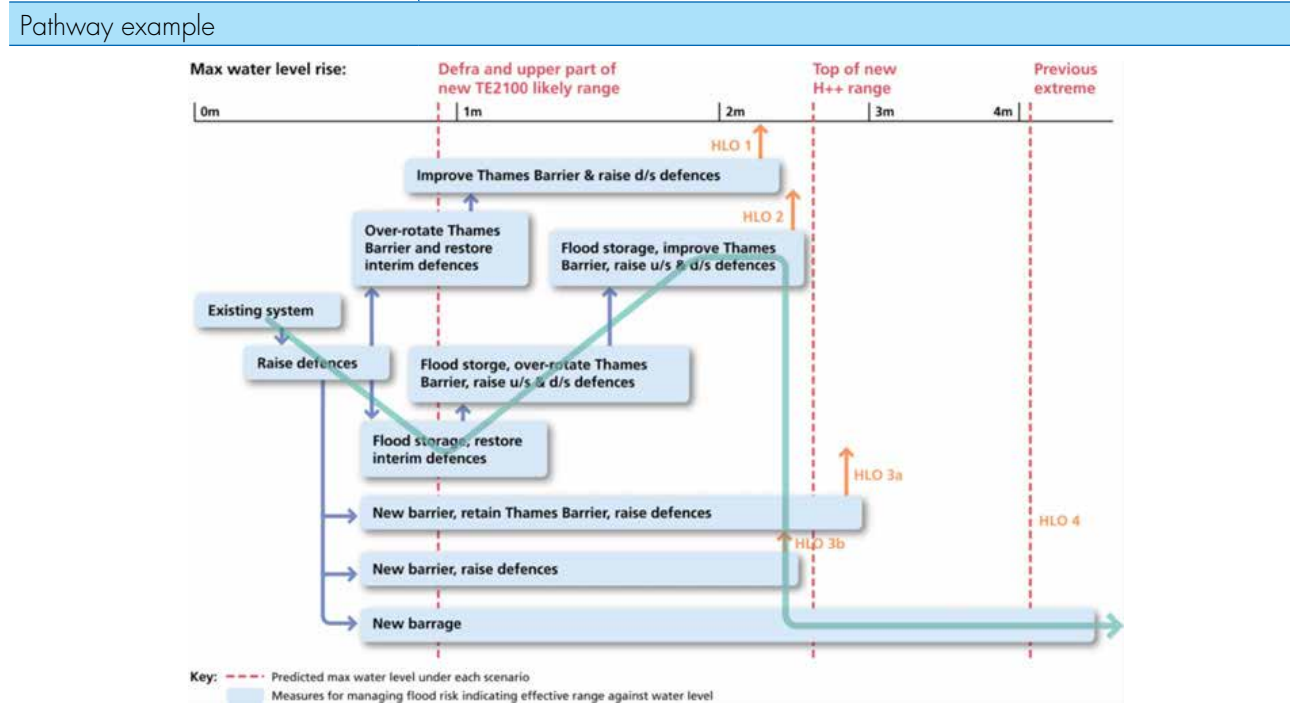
Pathway example

Max water level rise:

Defra and upper part of new TE2100 likely range

Top of new H++ range

Previous extreme

0m

1m

2m

3m

4m

HLO 1

Improve Thames Barrier & raise d/s defences

HLO 2

Over-rotate Thames Barrier and restore interim defences

Flood storage, improve Thames Barrier, raise u/s & d/s defences

Existing system

Raise defences

Flood storge, over-rotate Thames Barrier, raise u/s & d/s defences

Flood storage, restore interim defences

HLO 3a

New barrier, retain Thames Barrier, raise defences

HLO 4

HLO 3b

New barrier, raise defences

New barrage

Key: Predicted max water level under each scenario

Measures for managing flood risk indicating effective range against water level